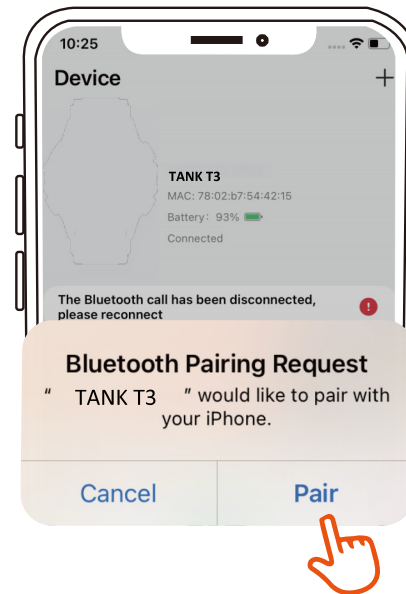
10:25

Device

+

TANK T3

MAC: 78:02:b7:54:42:15

Battery: 93%

Connected

The Bluetooth call has been disconnected, please reconnect

!

Bluetooth Pairing Request

“ TANK T3 ” would like to pair with your iPhone.

Cancel

Pair